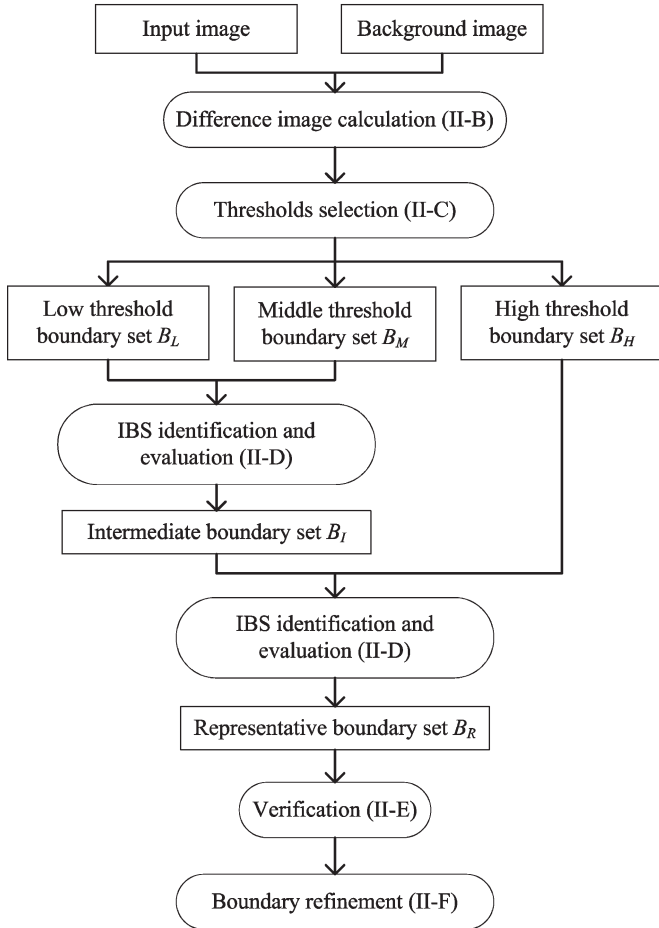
Input image

Background image

Difference image calculation (II-B)

Thresholds selection (II-C)

Low threshold boundary set $B_L$

Middle threshold boundary set $B_M$

High threshold boundary set $B_H$

IBS identification and evaluation (II-D)

Intermediate boundary set $B_I$

IBS identification and evaluation (II-D)

Representative boundary set $B_R$

Verification (II-E)

Boundary refinement (II-F)